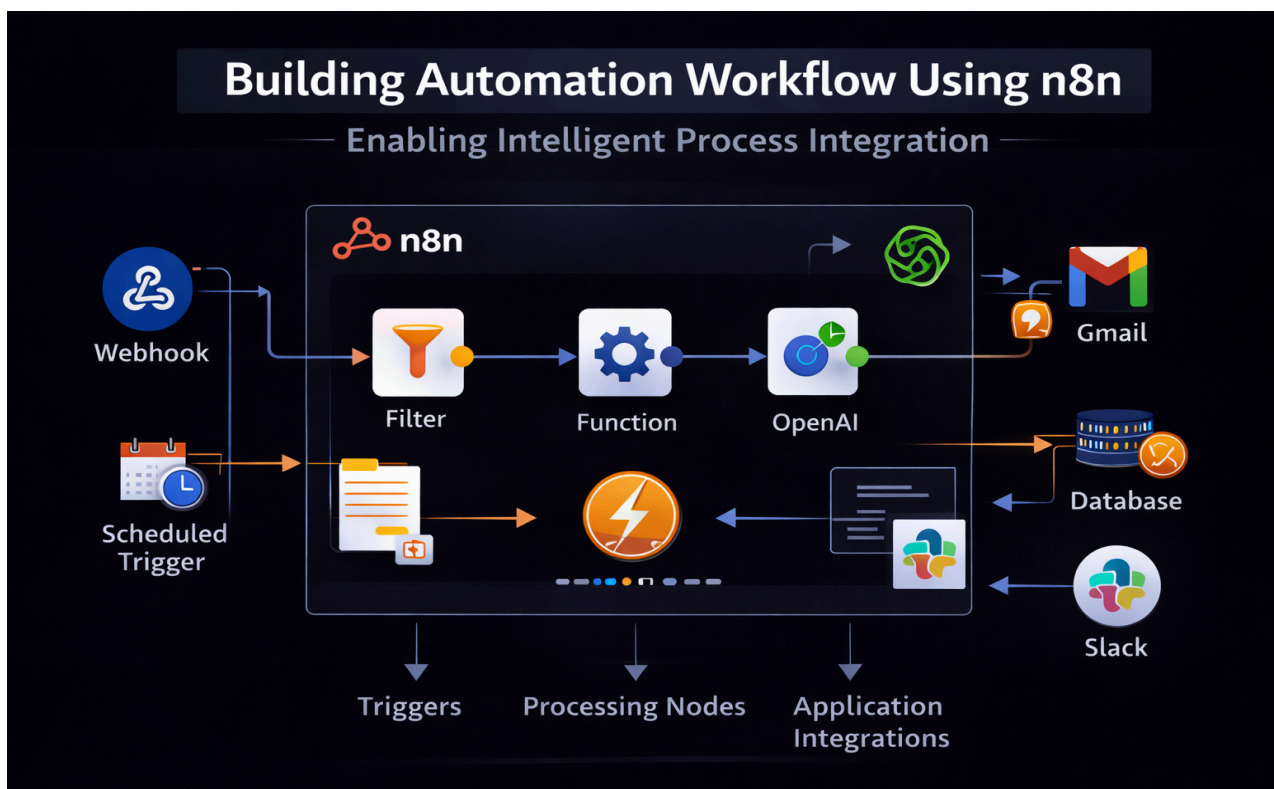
Building Automation Workflow Using n8n

Enabling Intelligent Process Integration

n8n

Webhook

Filter

Function

OpenAI

Gmail

Scheduled Trigger

Database

Slack

Triggers

Processing Nodes

Application Integrations